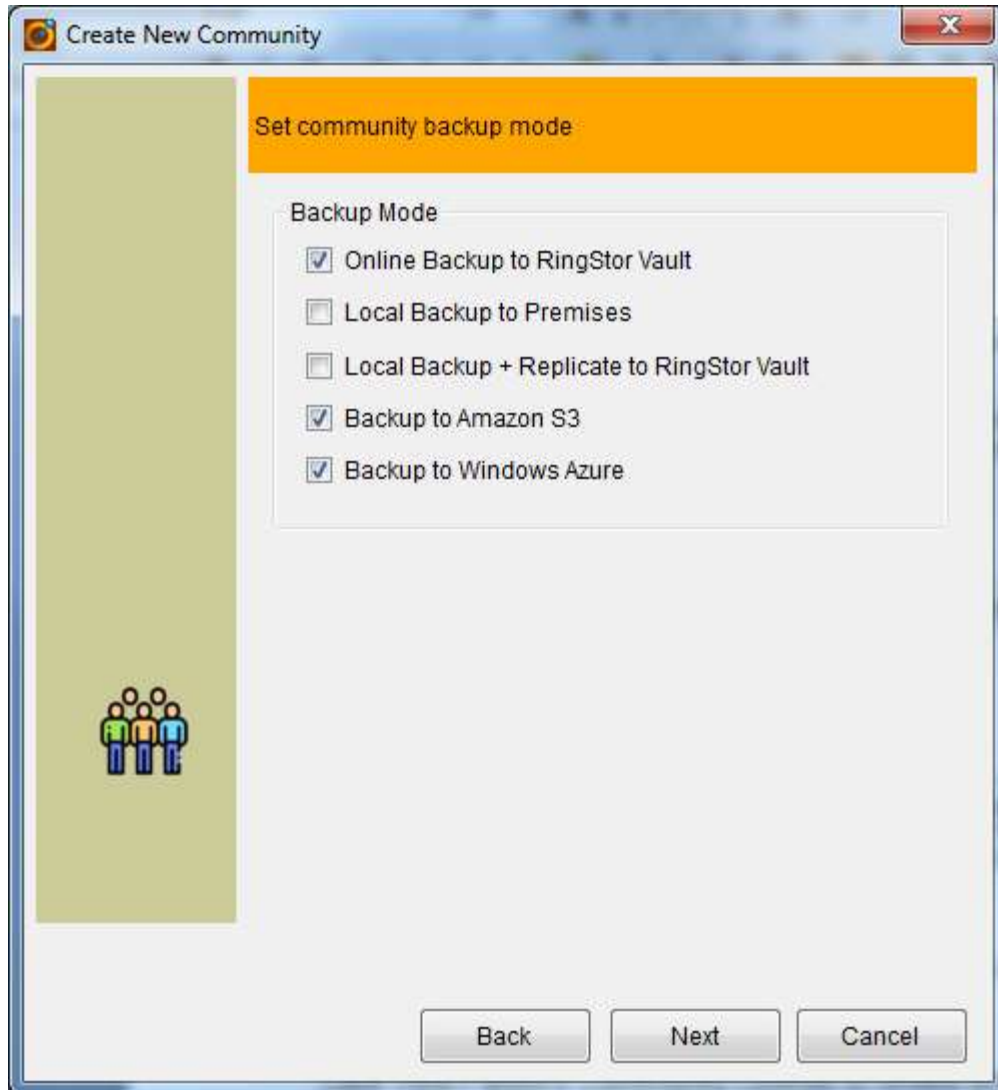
Create New Community

Set community backup mode

Backup Mode

Online Backup to RingStor Vault

Local Backup to Premises

Local Backup + Replicate to RingStor Vault

Backup to Amazon S3

Backup to Windows Azure

Back Next Cancel